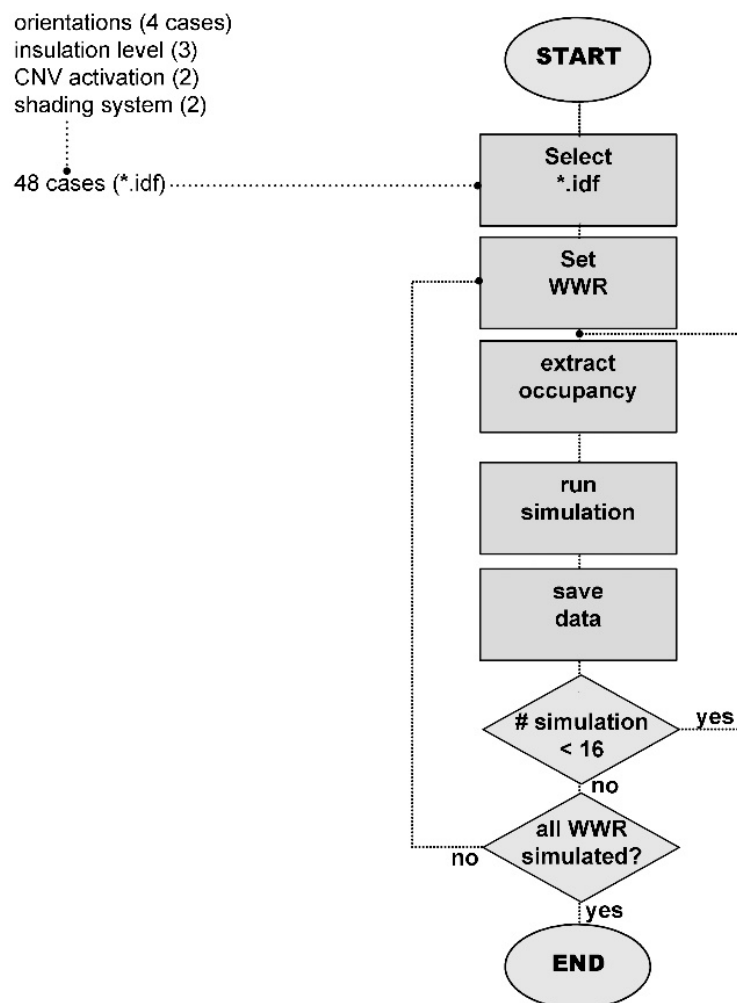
orientations (4 cases)
insulation level (3)
CNV activation (2)
shading system (2)

48 cases (*.idf)

START

Select
*.idf

Set
WWR

extract
occupancy

run
simulation

save
data

# simulation
< 16

yes

no

all WWR
simulated?

no

yes

END